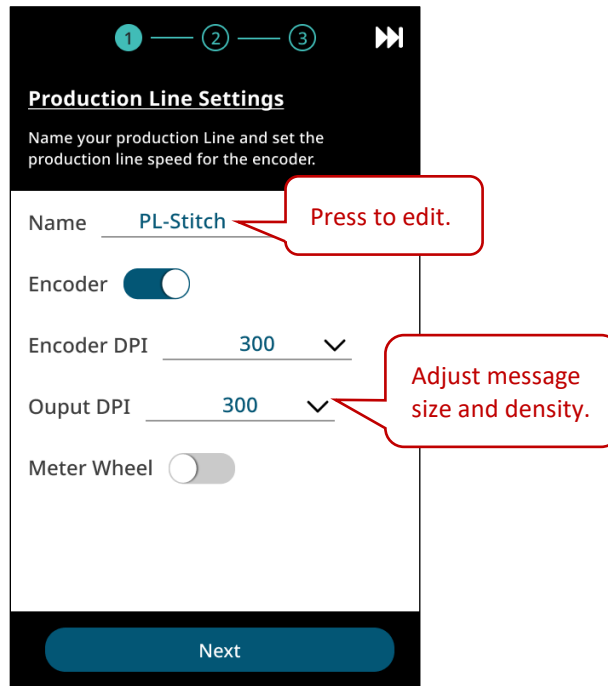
1 2 3

Production Line Settings

Name your production Line and set the production line speed for the encoder.

Name PL-Stitch

Press to edit.

Encoder

Encoder DPI 300

Adjust message size and density.

Ouput DPI 300

Meter Wheel

Next